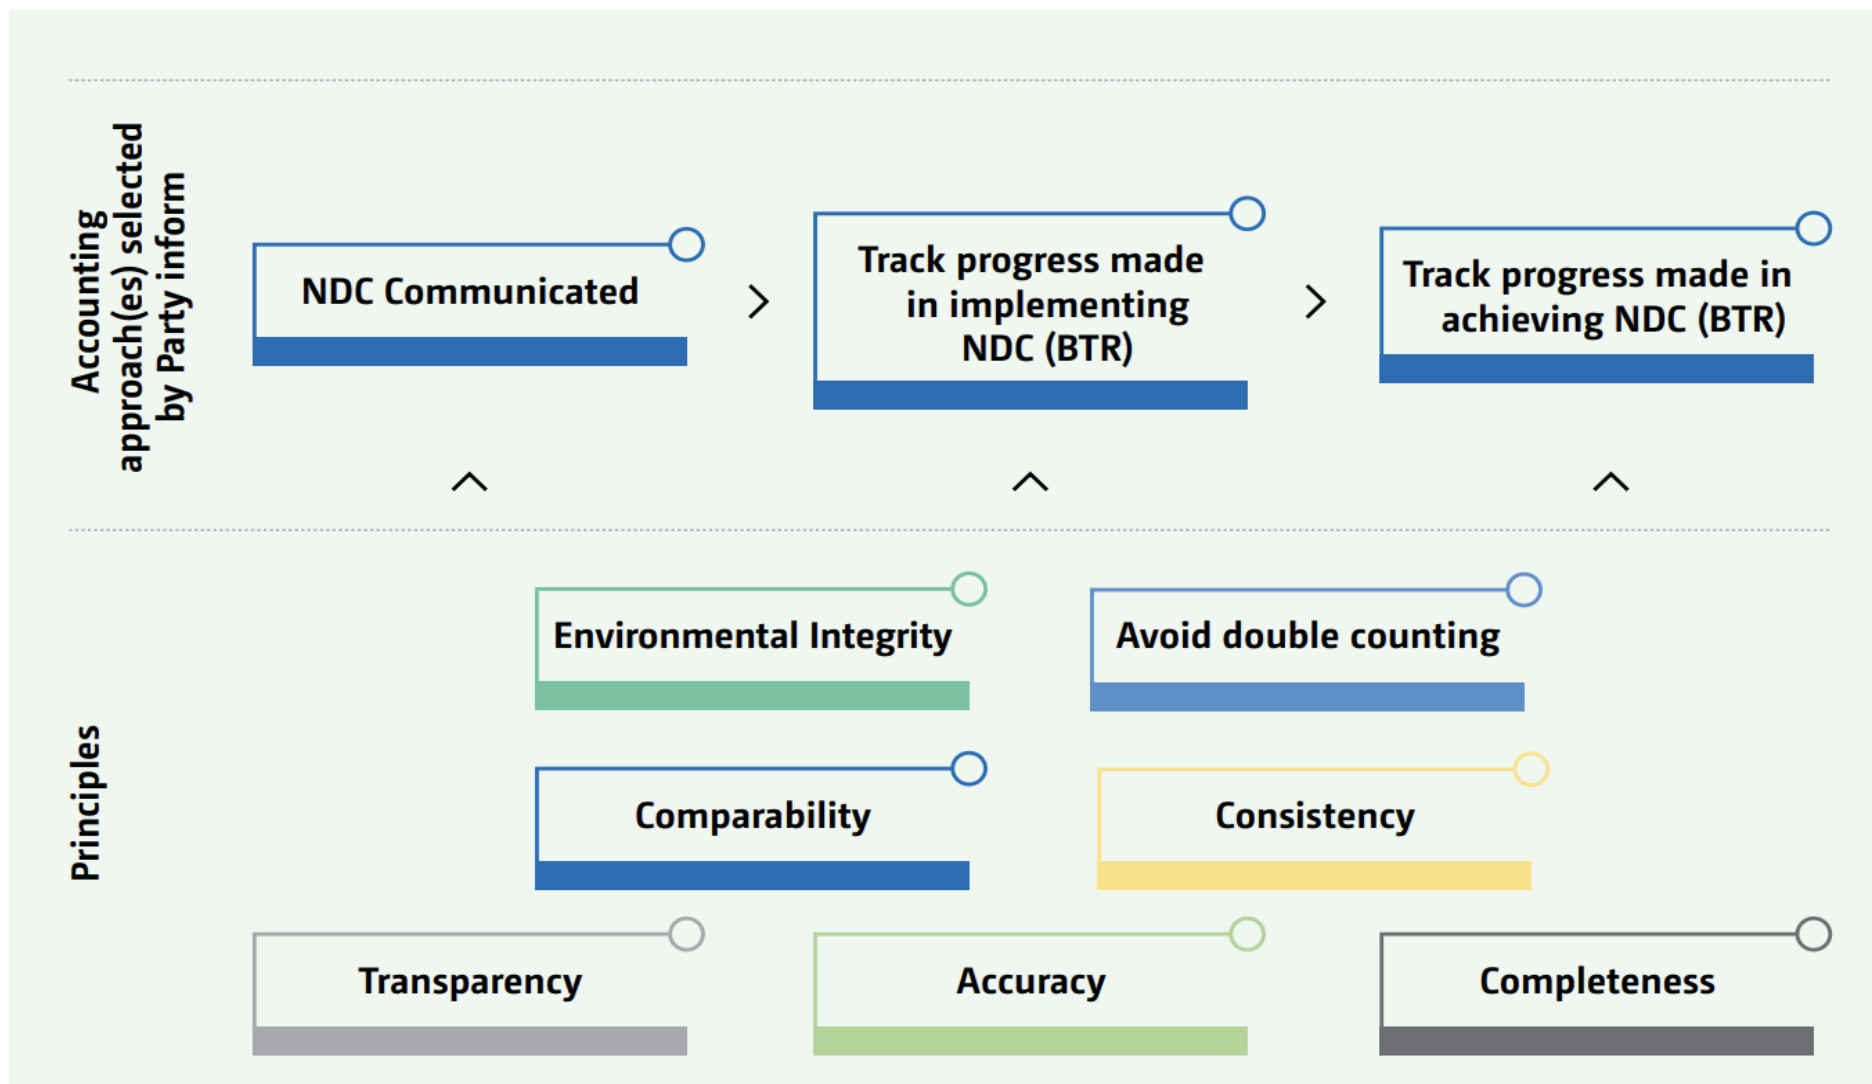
Accounting approach(es) selected by Party inform

NDC Communicated

Track progress made in implementing NDC (BTR)

Track progress made in achieving NDC (BTR)

Principles

Environmental Integrity

Avoid double counting

Comparability

Consistency

Transparency

Accuracy

Completeness